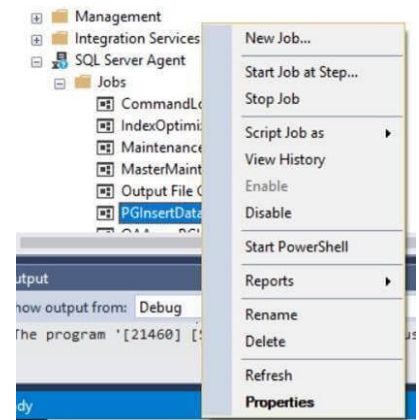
Management
Integration Services
SQL Server Agent
Jobs
CommandLo
IndexOptimi
Maintenance
MasterMaint
Output File C
PGInsertData
QAA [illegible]

New Job...
Start Job at Step...
Stop Job
Script Job as
View History
Enable
Disable
Start PowerShell
Reports
Rename
Delete
Refresh
Properties

utput
how output from: Debug
The program '[21460] [

dy